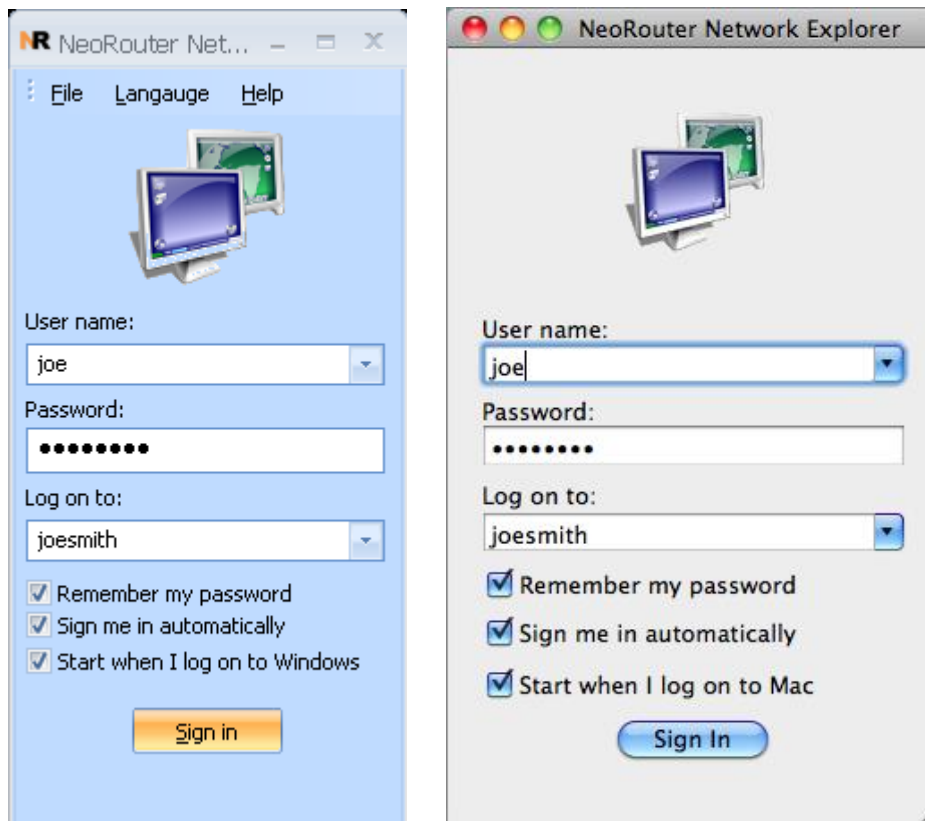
NR NeoRouter Net...

File Langauge Help

User name:
joe
Password:
••••••••
Log on to:
joesmith
Remember my password
Sign me in automatically
Start when I log on to Windows
Sign in

NeoRouter Network Explorer

User name:
joe
Password:
••••••••
Log on to:
joesmith
Remember my password
Sign me in automatically
Start when I log on to Mac
Sign In